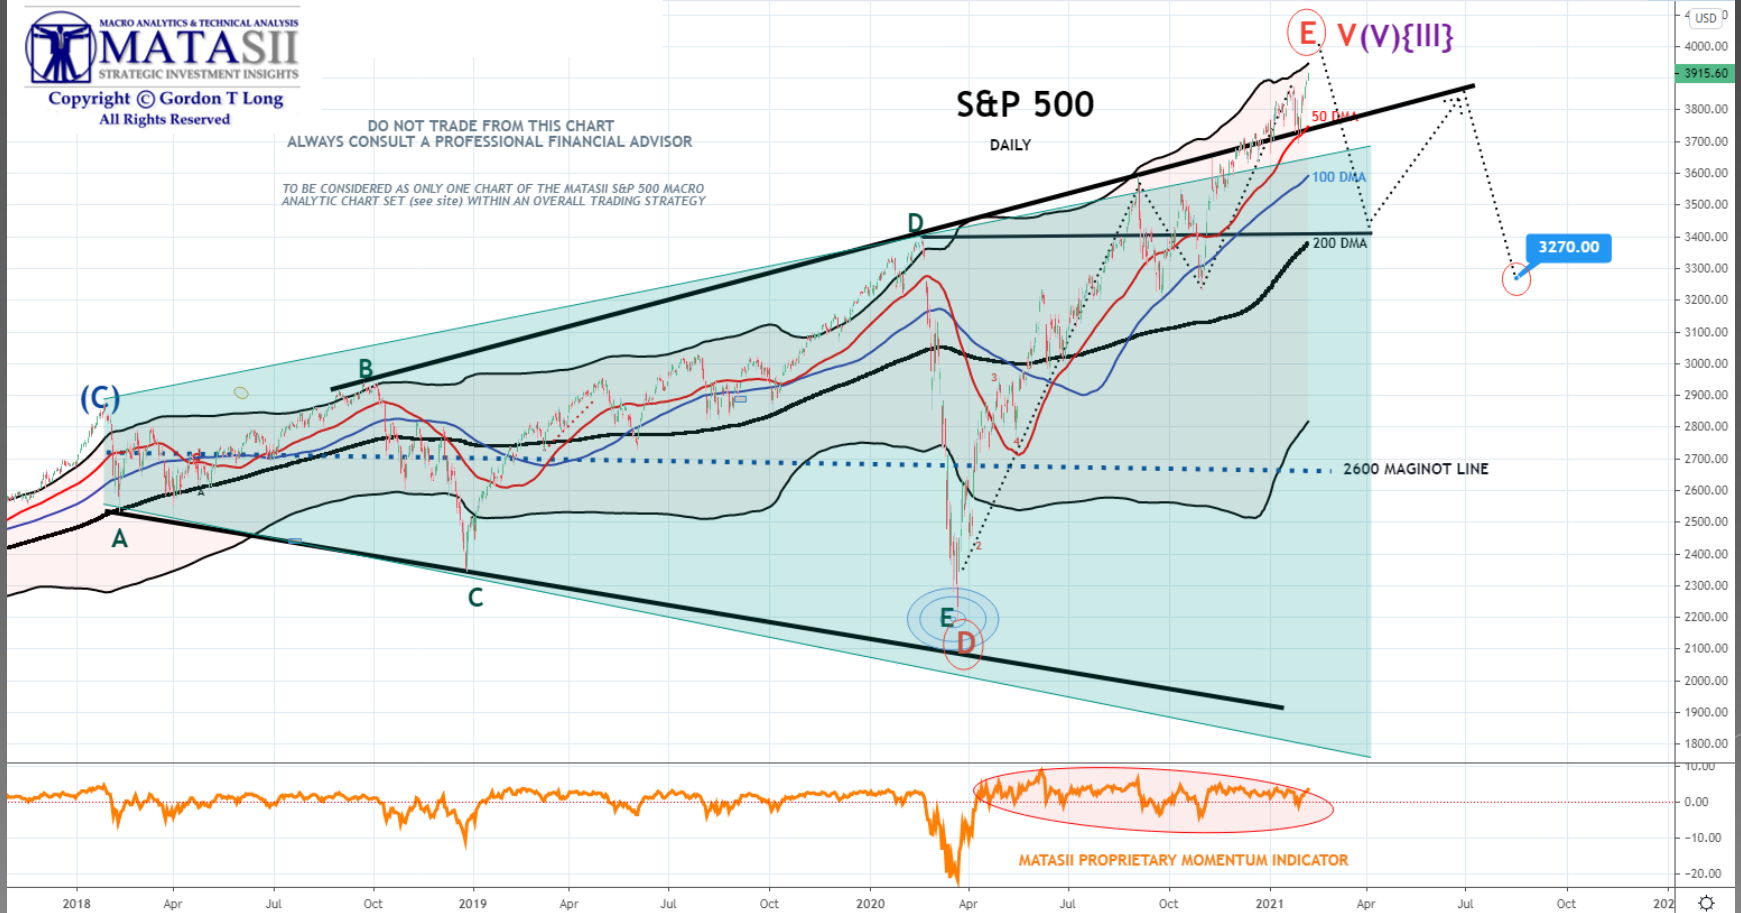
MACRO ANALYTICS & TECHNICAL ANALYSIS
MATASII
STRATEGIC INVESTMENT INSIGHTS
Copyright © Gordon T Long
All Rights Reserved

DO NOT TRADE FROM THIS CHART
ALWAYS CONSULT A PROFESSIONAL FINANCIAL ADVISOR

TO BE CONSIDERED AS ONLY ONE CHART OF THE MATASII S&P 500 MACRO ANALYTIC CHART SET (see site) WITHIN AN OVERALL TRADING STRATEGY

S&P 500
DAILY

E V(V){III}

50 DMA
100 DMA
200 DMA
3270.00
2600 MAGINOT LINE

(C)
B
D
A
C
E
D
3
4
2
A

USD
4000.00
3915.60
3800.00
3700.00
3600.00
3500.00
3400.00
3300.00
3200.00
3100.00
3000.00
2900.00
2800.00
2700.00
2600.00
2500.00
2400.00
2300.00
2200.00
2100.00
2000.00
1900.00
1800.00
10.00
0.00
−10.00
−20.00

MATASII PROPRIETARY MOMENTUM INDICATOR

2018 Apr Jul Oct 2019 Apr Jul Oct 2020 Apr Jul Oct 2021 Apr Jul Oct 202